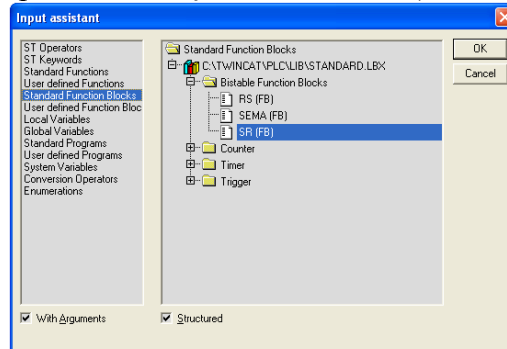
Input assistant

ST Operators
ST Keywords
Standard Functions
User defined Functions
Standard Function Blocks
User defined Function Bloc
Local Variables
Global Variables
Standard Programs
User defined Programs
System Variables
Conversion Operators
Enumerations

Standard Function Blocks
C:\TWINCAT\PLC\LIB\STANDARD.LBX
Bistable Function Blocks
RS (FB)
SEMA (FB)
SR (FB)
Counter
Timer
Trigger

OK
Cancel

With Arguments
Structured